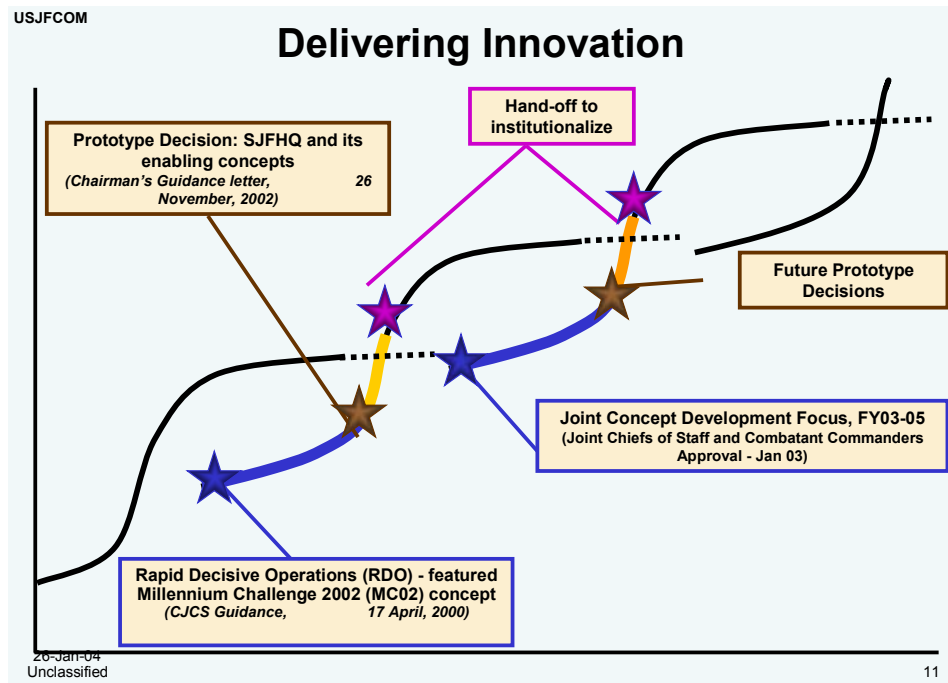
USJFCOM

Delivering Innovation

Prototype Decision: SJFHQ and its enabling concepts
(Chairman's Guidance letter, 26 November, 2002)

Hand-off to institutionalize

Future Prototype Decisions

Joint Concept Development Focus, FY03-05
(Joint Chiefs of Staff and Combatant Commanders Approval - Jan 03)

Rapid Decisive Operations (RDO) - featured Millennium Challenge 2002 (MC02) concept
(CJCS Guidance, 17 April, 2000)

26-Jan-04
Unclassified

11